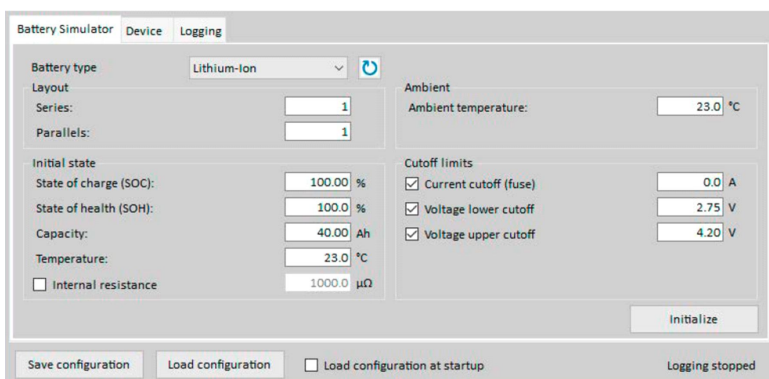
Battery Simulator | Device | Logging

Battery type: Lithium-Ion

Layout
Series: 1
Parallels: 1

Ambient
Ambient temperature: 23.0 °C

Initial state
State of charge (SOC): 100.00 %
State of health (SOH): 100.0 %
Capacity: 40.00 Ah
Temperature: 23.0 °C
☐ Internal resistance 1000.0 μΩ

Cutoff limits
☑ Current cutoff (fuse) 0.0 A
☑ Voltage lower cutoff 2.75 V
☑ Voltage upper cutoff 4.20 V

Initialize

Save configuration
Load configuration
☐ Load configuration at startup
Logging stopped